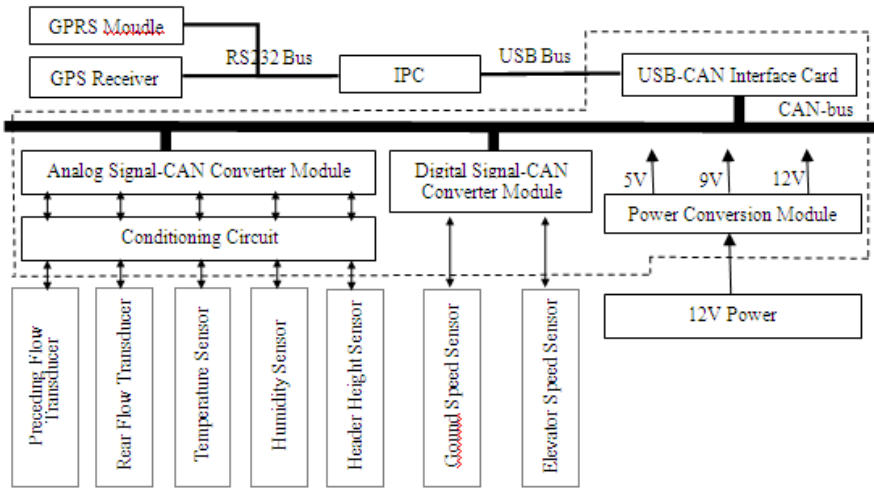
GPRS Moudle

GPS Receiver

RS232 Bus

IPC

USB Bus

USB-CAN Interface Card

CAN-bus

Analog Signal-CAN Converter Module

Digital Signal-CAN Converter Module

5V

9V

12V

Power Conversion Module

Conditioning Circuit

12V Power

Preceding Flow Transducer

Rear Flow Transducer

Temperature Sensor

Humidity Sensor

Header Height Sensor

Ground Speed Sensor

Elevator Speed Sensor